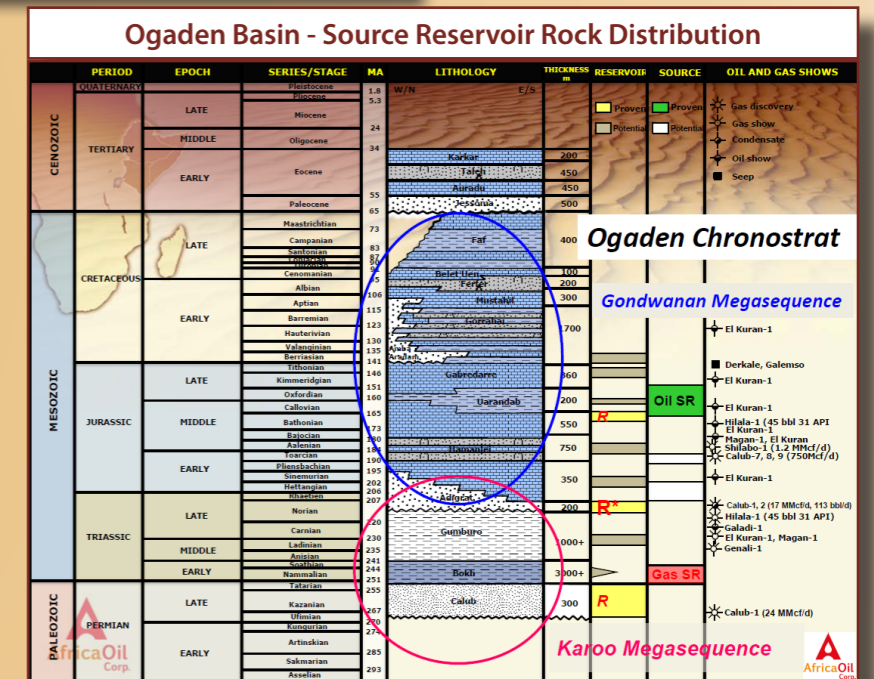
Ogaden Basin - Source Reservoir Rock Distribution

| PERIOD | EPOCH | SERIES/STAGE | MA | LITHOLOGY | THICKNESS m | RESERVOIR | SOURCE | OIL AND GAS SHOWS |
|---|---|---|---|---|---|---|---|---|
| CENOZOIC QUATERNARY | | Pleistocene | 1.8 | W/N E/S | | Proven | Proven | Gas discovery |
| TERTIARY | LATE | Pliocene | 5.3 | | | Potential | Potential | Gas show |
| | | Miocene | 24 | | | | | Condensate |
| | MIDDLE | Oligocene | 34 | | | | | Oil show |
| | EARLY | Eocene | | Karkar | 200 | | | Seep |
| | | | | Taleh | 450 | | | |
| | | | 55 | Auradu | 450 | | | |
| | | Paleocene | 65 | Jessoma | 500 | | | |
| MESOZOIC CRETACEOUS | LATE | Maastrichtian | 73 | Faf | 400 | | | |
| | | Campanian | 83 | | | | | |
| | | Santonian | 87 | | | | | |
| | | Coniacian | | | | | | |
| | | Turonian | | | | | | |
| | | Cenomanian | | Belet Uen | 100 | | | |
| | EARLY | Albian | | Ferfer | 200 | | | |
| | | Aptian | 106 | Mustahil | 300 | | | |
| | | Barremian | 115 | | | | | |
| | | Hauterivian | 121 | Gorrahai | 1700 | | | El Kuran-1 |
| | | Valanginian | 130 | Main Gabredarre | | | | |
| | | Berriasian | 135 | Arbali | | | | |
| JURASSIC | LATE | Tithonian | 141 | | | | | Derkale, Galemso |
| | | Kimmeridgian | 146 | Gabredarre | 360 | | | El Kuran-1 |
| | | Oxfordian | 151 | | | | | |
| | MIDDLE | Callovian | 160 | Uarandab | 200 | | Oil SR | El Kuran-1 |
| | | Bathonian | 165 | | 550 | R | | Hilala-1 (45 bbl 31 API) El Kuran-1 |
| | | Bajocian | 173 | | | | | Magan-1, El Kuran |
| | | Aalenian | 180 | Hamanlei | 750 | | | Shilabo-1 (1.2 MMcf/d) |
| | EARLY | Toarcian | 190 | | | | | Calub-7, 8, 9 (750Mcf/d) |
| | | Pliensbachian | 195 | | | | | |
| | | Sinemurian | 202 | | 350 | | | El Kuran-1 |
| | | Hettangian | 206 | | | | | |
| TRIASSIC | LATE | Khaetien | 207 | Adigrat | | | | |
| | | Norian | | | 200 | R* | | Calub-1, 2 (17 MMcf/d, 113 bbl/d) |
| | | Carnian | 220 | Gumburo | | | | Hilala-1 (45 bbl 31 API) |
| | | Ladinian | 230 | | 1000+ | | | Galadi-1 |
| | MIDDLE | Anisian | 235 | | | | | El Kuran-1, Magan-1 |
| | EARLY | Scythian | 241 | | | | | Genali-1 |
| | | Nammalian | 244 | Bokh | 3000+ | | Gas SR | |
| PALEOZOIC PERMIAN | LATE | Tatarian | 251 | | | | | |
| | | Kazanian | 255 | Calub | 300 | R | | Calub-1 (24 MMcf/d) |
| | | Ufimian | 267 | | | | | |
| | EARLY | Kungurian | 270 | | | | | |
| | | Artinskian | 277 | | | | | |
| | | Sakmarian | 285 | | | | | |
| | | Asselian | 293 | | | | | |

Ogaden Chronostrat
Gondwanan Megasequence
Karoo Megasequence
AfricaOil Corp.
AfricaOil Corp.